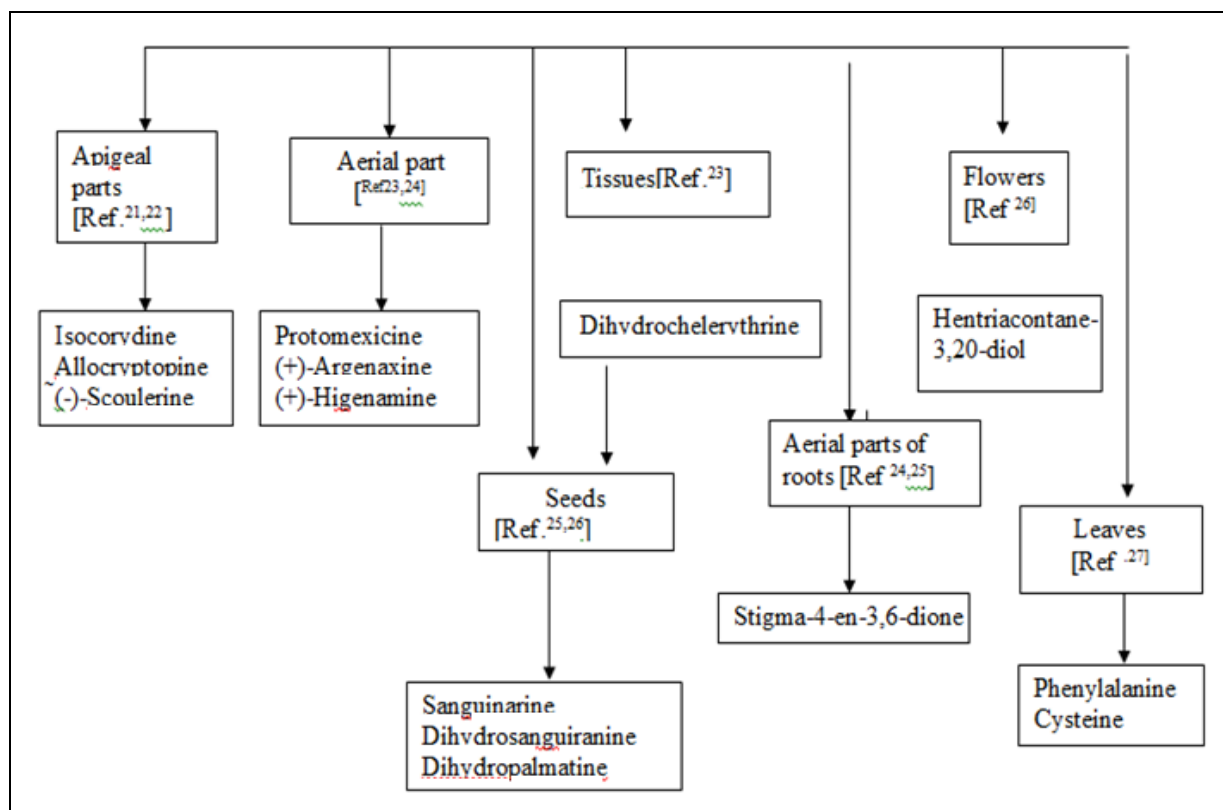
Apigeal parts [Ref.$^{21,22}$]

Aerial part [$^{Ref23,24}$]

Tissues[Ref.$^{23}$]

Flowers [Ref $^{26}$]

Isocorydine
Allocryptopine
(-)-Scoulerine

Protomexicine
(+)-Argenaxine
(+)-Higenamine

Dihydrochelerythrine

Hentriacontane-3,20-diol

Aerial parts of roots [Ref $^{24,25}$]

Seeds [Ref.$^{25,26}$]

Leaves [Ref $^{.27}$]

Stigma-4-en-3,6-dione

Sanguinarine
Dihydrosanguiranine
Dihydropalmatine

Phenylalanine
Cysteine